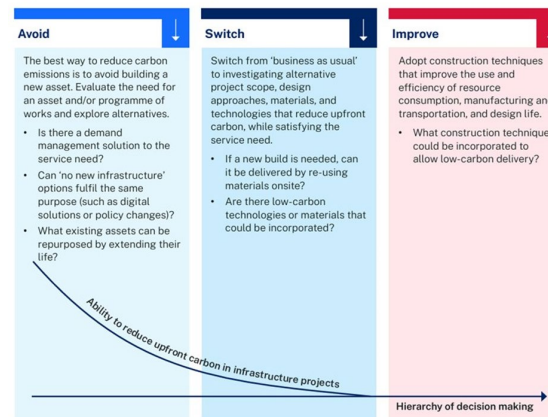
Avoid

The best way to reduce carbon emissions is to avoid building a new asset. Evaluate the need for an asset and/or programme of works and explore alternatives.

- Is there a demand management solution to the service need?
- Can 'no new infrastructure' options fulfil the same purpose (such as digital solutions or policy changes)?
- What existing assets can be repurposed by extending their life?

Switch

Switch from 'business as usual' to investigating alternative project scope, design approaches, materials, and technologies that reduce upfront carbon, while satisfying the service need.

- If a new build is needed, can it be delivered by re-using materials onsite?
- Are there low-carbon technologies or materials that could be incorporated?

Improve

Adopt construction techniques that improve the use and efficiency of resource consumption, manufacturing an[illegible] transportation, and design life.

- What construction technique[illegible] could be incorporated to allow low-carbon delivery?

Ability to reduce upfront carbon in infrastructure projects

Hierarchy of decision making